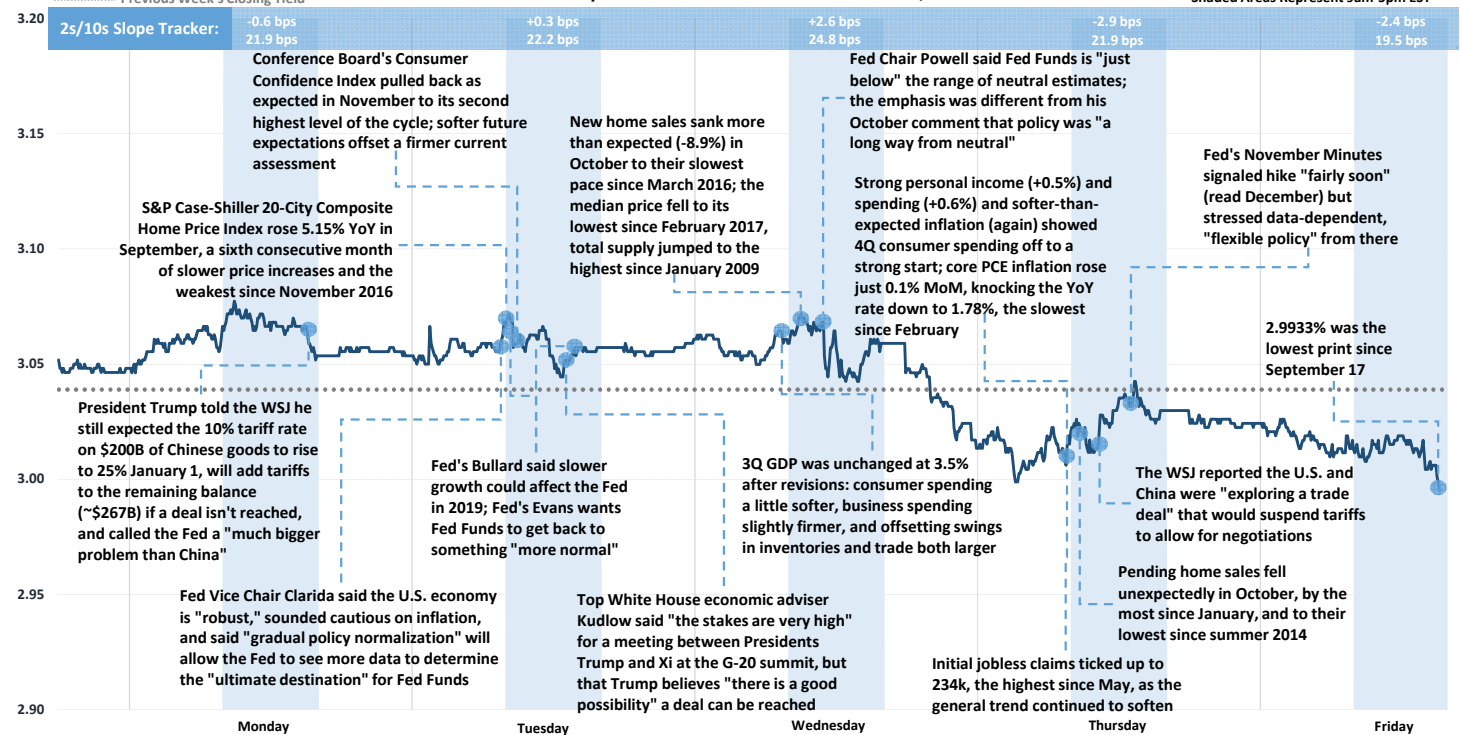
Previous Week's Closing Yield

Shaded Areas Represent 8am-5pm EST

3.20

2s/10s Slope Tracker:

-0.6 bps
21.9 bps

+0.3 bps
22.2 bps

+2.6 bps
24.8 bps

-2.9 bps
21.9 bps

-2.4 bps
19.5 bps

Conference Board's Consumer Confidence Index pulled back as expected in November to its second highest level of the cycle; softer future expectations offset a firmer current assessment

New home sales sank more than expected (-8.9%) in October to their slowest pace since March 2016; the median price fell to its lowest since February 2017, total supply jumped to the highest since January 2009

Fed Chair Powell said Fed Funds is "just below" the range of neutral estimates; the emphasis was different from his October comment that policy was "a long way from neutral"

3.15

Fed's November Minutes signaled hike "fairly soon" (read December) but stressed data-dependent, "flexible policy" from there

Strong personal income (+0.5%) and spending (+0.6%) and softer-than-expected inflation (again) showed 4Q consumer spending off to a strong start; core PCE inflation rose just 0.1% MoM, knocking the YoY rate down to 1.78%, the slowest since February

S&P Case-Shiller 20-City Composite Home Price Index rose 5.15% YoY in September, a sixth consecutive month of slower price increases and the weakest since November 2016

3.10

2.9933% was the lowest print since September 17

3.05

President Trump told the WSJ he still expected the 10% tariff rate on $200B of Chinese goods to rise to 25% January 1, will add tariffs to the remaining balance (~$267B) if a deal isn't reached, and called the Fed a "much bigger problem than China"

Fed's Bullard said slower growth could affect the Fed in 2019; Fed's Evans wants Fed Funds to get back to something "more normal"

3.00

3Q GDP was unchanged at 3.5% after revisions: consumer spending a little softer, business spending slightly firmer, and offsetting swings in inventories and trade both larger

The WSJ reported the U.S. and China were "exploring a trade deal" that would suspend tariffs to allow for negotiations

2.95

Fed Vice Chair Clarida said the U.S. economy is "robust," sounded cautious on inflation, and said "gradual policy normalization" will allow the Fed to see more data to determine the "ultimate destination" for Fed Funds

Top White House economic adviser Kudlow said "the stakes are very high" for a meeting between Presidents Trump and Xi at the G-20 summit, but that Trump believes "there is a good possibility" a deal can be reached

Pending home sales fell unexpectedly in October, by the most since January, and to their lowest since summer 2014

Initial jobless claims ticked up to 234k, the highest since May, as the general trend continued to soften

2.90

Monday

Tuesday

Wednesday

Thursday

Friday